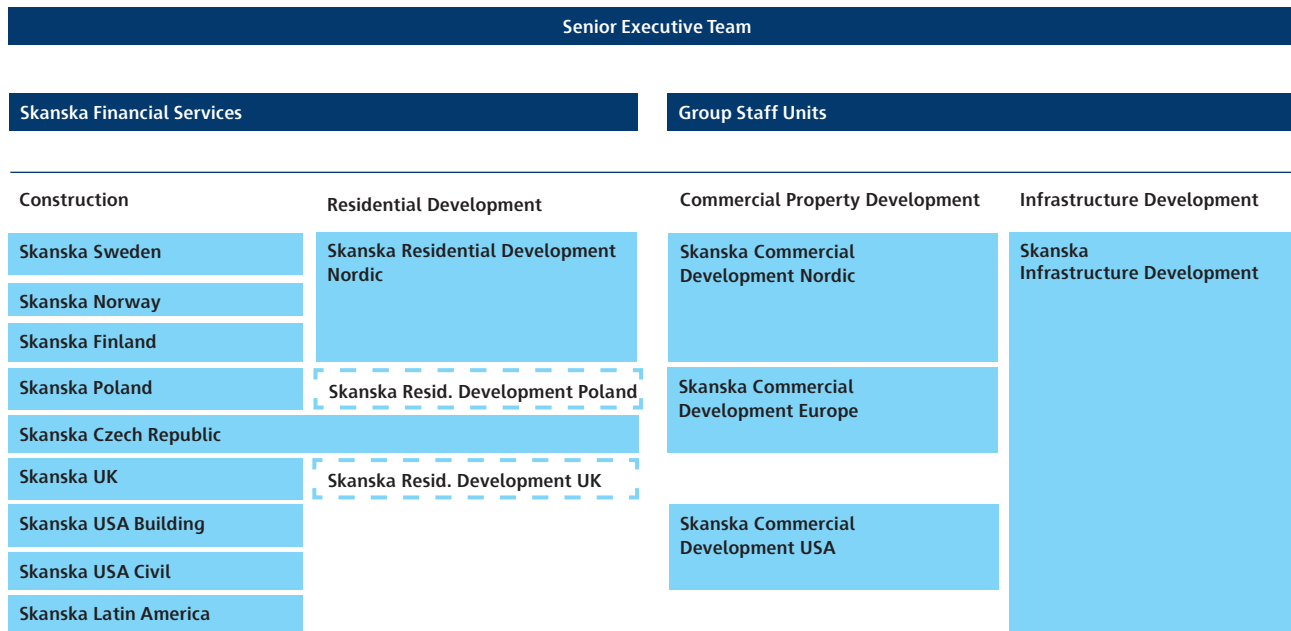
Senior Executive Team

Skanska Financial Services

Group Staff Units

Construction

Skanska Sweden

Skanska Norway

Skanska Finland

Skanska Poland

Skanska Czech Republic

Skanska UK

Skanska USA Building

Skanska USA Civil

Skanska Latin America

Residential Development

Skanska Residential Development Nordic

Skanska Resid. Development Poland

Skanska Resid. Development UK

Commercial Property Development

Skanska Commercial Development Nordic

Skanska Commercial Development Europe

Skanska Commercial Development USA

Infrastructure Development

Skanska Infrastructure Development